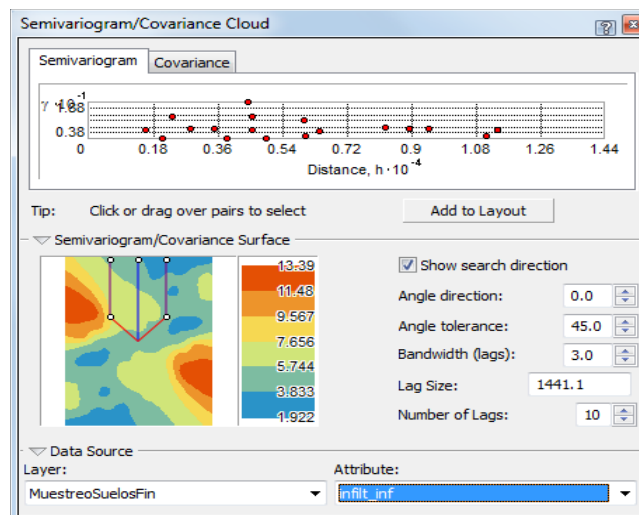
Semivariogram/Covariance Cloud

Semivariogram | Covariance

$\gamma \cdot 10^{-1}$
1.68
0.38
0 0.18 0.36 0.54 0.72 0.9 1.08 1.26 1.44
Distance, $h \cdot 10^{-4}$

Tip: Click or drag over pairs to select

Add to Layout

Semivariogram/Covariance Surface

13.39
11.48
9.567
7.656
5.744
3.833
1.922

Show search direction
Angle direction: 0.0
Angle tolerance: 45.0
Bandwidth (lags): 3.0
Lag Size: 1441.1
Number of Lags: 10

Data Source
Layer:
MuestreoSuelosFin
Attribute:
infilt_inf